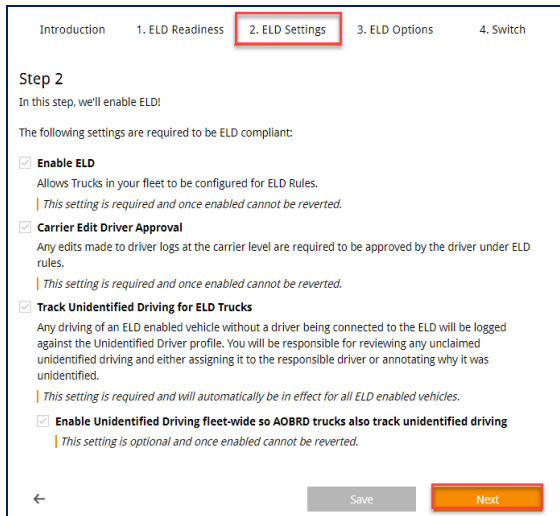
Introduction 1. ELD Readiness 2. ELD Settings 3. ELD Options 4. Switch

Step 2

In this step, we'll enable ELD!

The following settings are required to be ELD compliant:

Enable ELD

Allows Trucks in your fleet to be configured for ELD Rules.

This setting is required and once enabled cannot be reverted.

Carrier Edit Driver Approval

Any edits made to driver logs at the carrier level are required to be approved by the driver under ELD rules.

This setting is required and once enabled cannot be reverted.

Track Unidentified Driving for ELD Trucks

Any driving of an ELD enabled vehicle without a driver being connected to the ELD will be logged against the Unidentified Driver profile. You will be responsible for reviewing any unclaimed unidentified driving and either assigning it to the responsible driver or annotating why it was unidentified.

This setting is required and will automatically be in effect for all ELD enabled vehicles.

Enable Unidentified Driving fleet-wide so AOBRD trucks also track unidentified driving

This setting is optional and once enabled cannot be reverted.

←

Save

Next